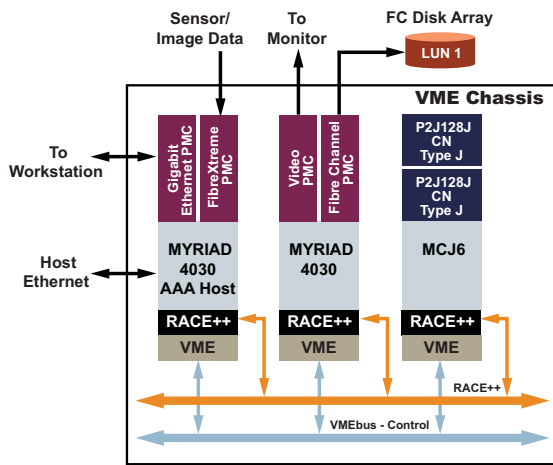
Sensor/
Image Data

To
Monitor

FC Disk Array

LUN 1

VME Chassis

To
Workstation

Gigabit
Ethernet PMC

FibreXtreme
PMC

Video
PMC

Fibre Channel
PMC

P2J128J
CN
Type J

P2J128J
CN
Type J

Host
Ethernet

MYRIAD
4030
AAA Host

MYRIAD
4030

MCJ6

RACE++

RACE++

RACE++

VME

VME

VME

RACE++

VMEbus - Control